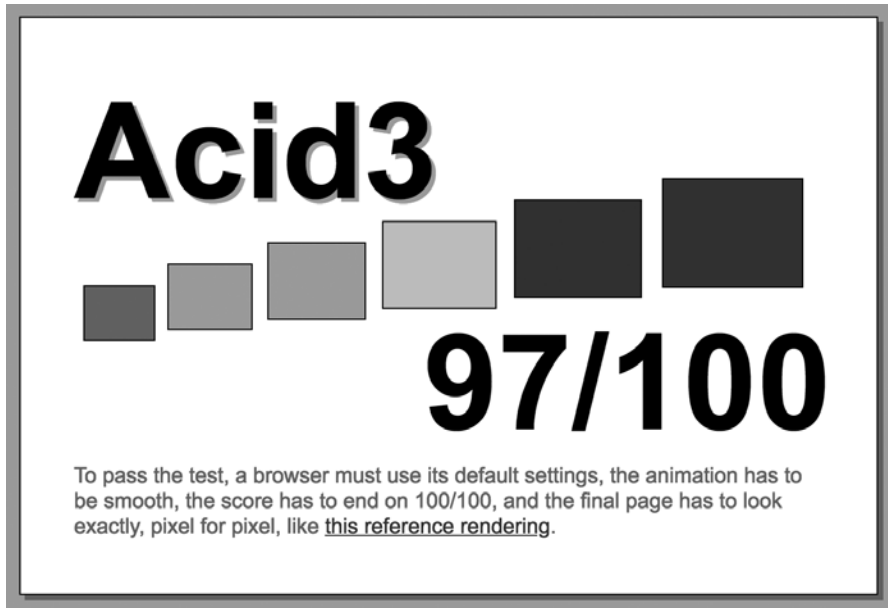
Acid3

97/100

To pass the test, a browser must use its default settings, the animation has to be smooth, the score has to end on 100/100, and the final page has to look exactly, pixel for pixel, like this reference rendering.